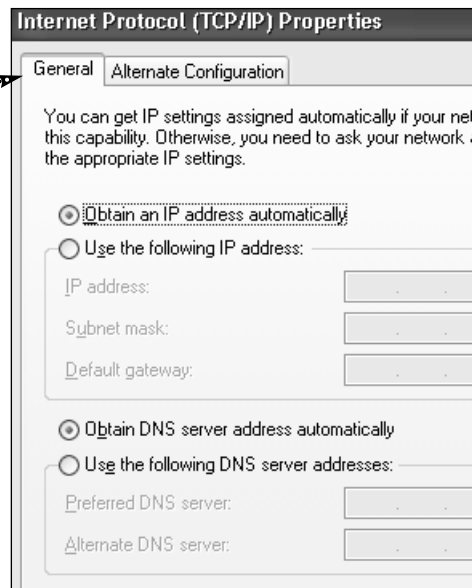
Internet Protocol (TCP/IP) Properties

General | Alternate Configuration

You can get IP settings assigned automatically if your net this capability. Otherwise, you need to ask your network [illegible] the appropriate IP settings.

Obtain an IP address automatically

Use the following IP address:

IP address:

Subnet mask:

Default gateway:

Obtain DNS server address automatically

Use the following DNS server addresses:

Preferred DNS server:

Alternate DNS server: